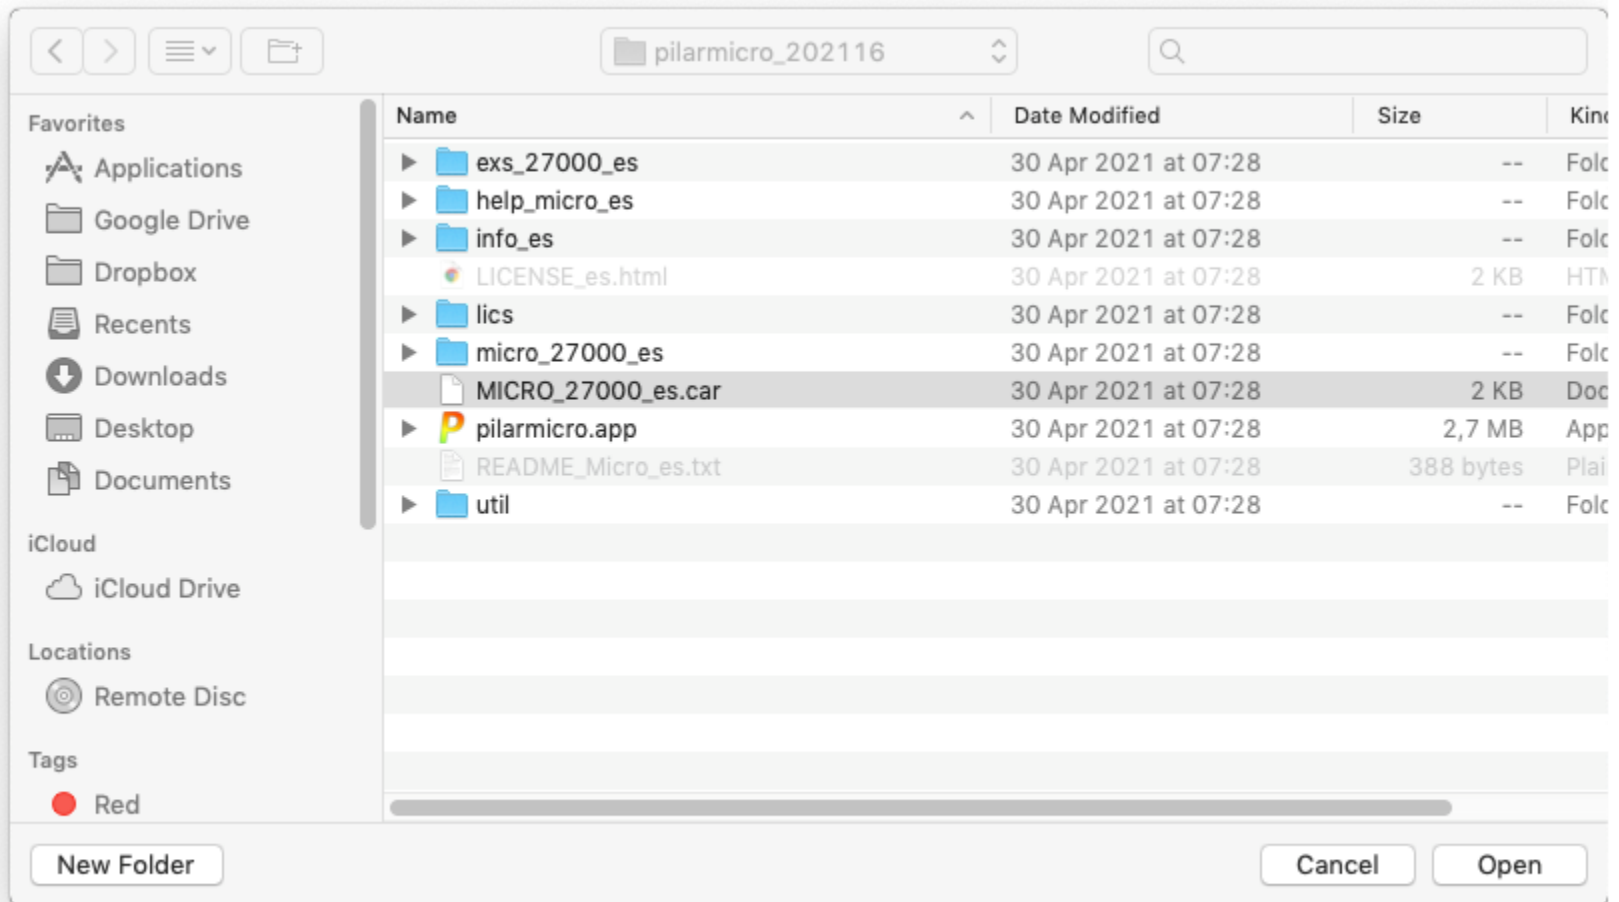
pilarmicro_202116

Favorites
Applications
Google Drive
Dropbox
Recents
Downloads
Desktop
Documents

iCloud
iCloud Drive

Locations
Remote Disc

Tags
Red

| Name | Date Modified | Size | Kin |
|---|---|---|---|
| exs_27000_es | 30 Apr 2021 at 07:28 | -- | Fold |
| help_micro_es | 30 Apr 2021 at 07:28 | -- | Fold |
| info_es | 30 Apr 2021 at 07:28 | -- | Fold |
| LICENSE_es.html | 30 Apr 2021 at 07:28 | 2 KB | HTM |
| lics | 30 Apr 2021 at 07:28 | -- | Fold |
| micro_27000_es | 30 Apr 2021 at 07:28 | -- | Fold |
| MICRO_27000_es.car | 30 Apr 2021 at 07:28 | 2 KB | Doc |
| pilarmicro.app | 30 Apr 2021 at 07:28 | 2,7 MB | App |
| README_Micro_es.txt | 30 Apr 2021 at 07:28 | 388 bytes | Plai |
| util | 30 Apr 2021 at 07:28 | -- | Fold |

New Folder
Cancel
Open